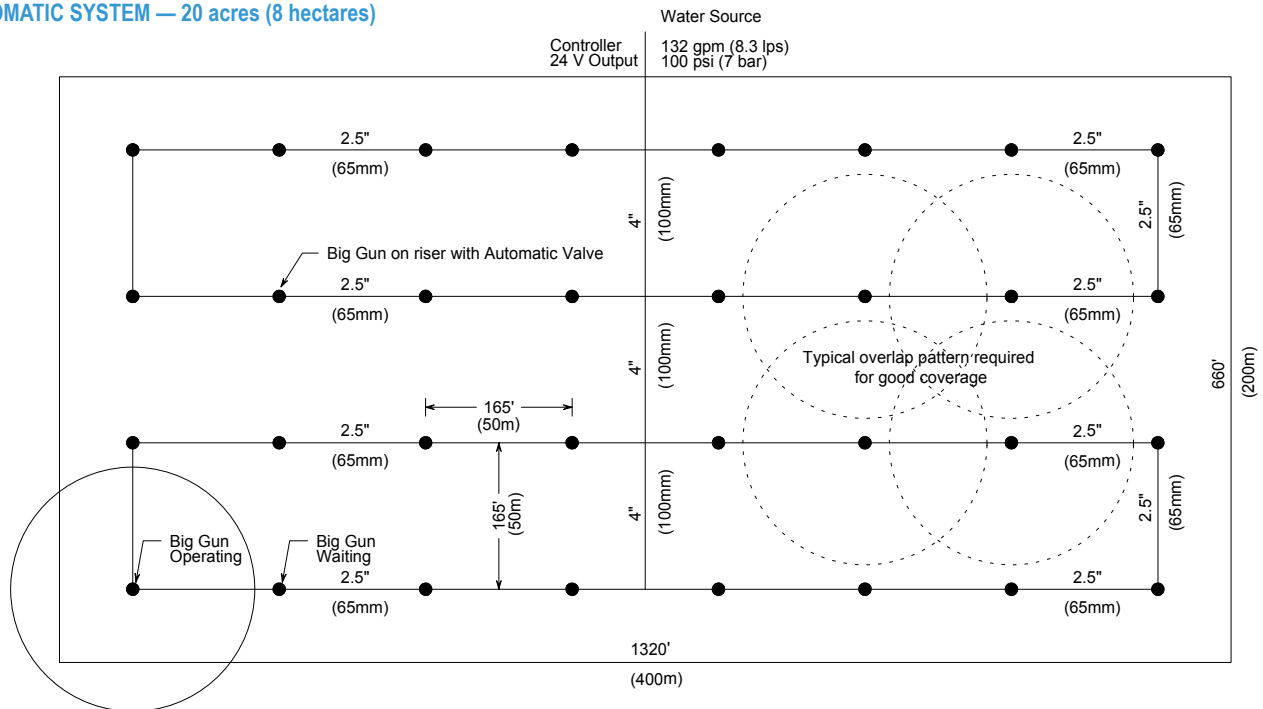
OMATIC SYSTEM — 20 acres (8 hectares)

Water Source

Controller
24 V Output

132 gpm (8.3 lps)
100 psi (7 bar)

2.5"
(65mm)

2.5"
(65mm)

4"
(100mm)

2.5"
(65mm)

Big Gun on riser with Automatic Valve

2.5"
(65mm)

2.5"
(65mm)

4"
(100mm)

Typical overlap pattern required for good coverage

660'
(200m)

165'
(50m)

2.5"
(65mm)

2.5"
(65mm)

165'
(50m)

4"
(100mm)

2.5"
(65mm)

Big Gun Operating

Big Gun Waiting

2.5"
(65mm)

2.5"
(65mm)

1320'
(400m)